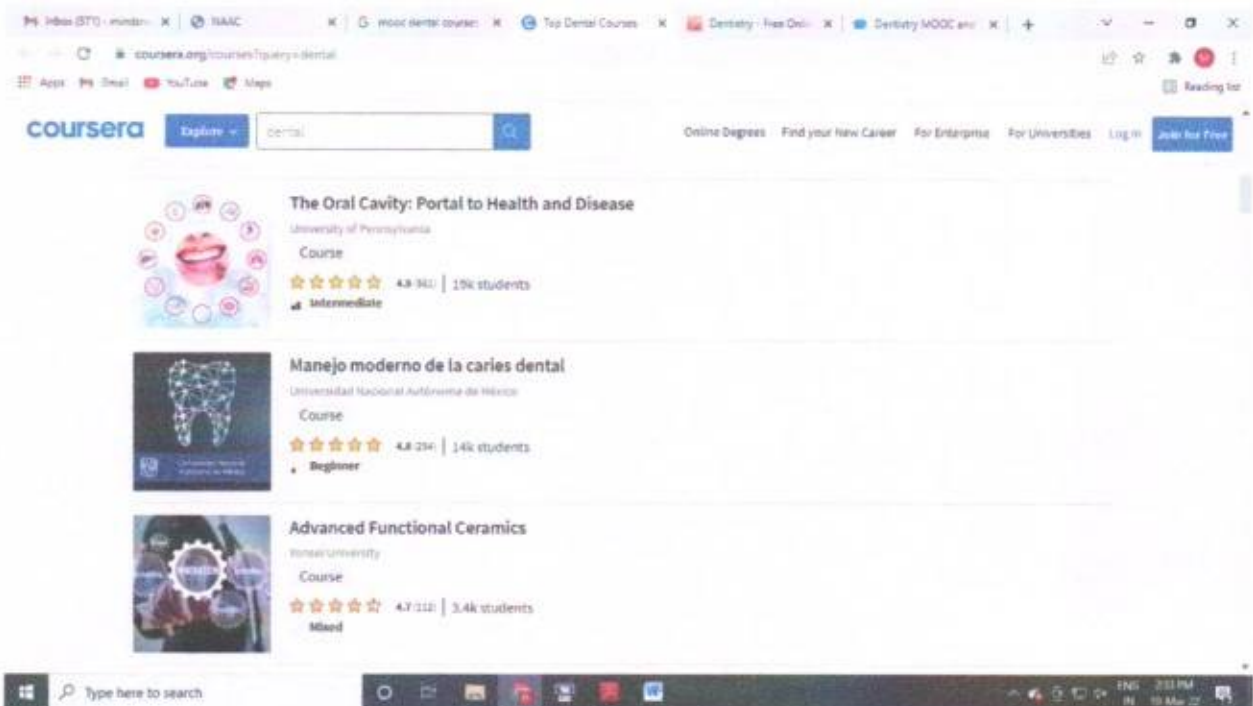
Inbox (571) - mindsr | NAAC | mooc dental course | Top Dental Courses | Dentistry - Free Onli | Dentistry MOOC and

coursera.org/courses?query=dental

Apps Gmail YouTube Maps

Reading list

coursera Explore dental

Online Degrees Find your New Career For Enterprise For Universities Log In Join for Free

The Oral Cavity: Portal to Health and Disease
University of Pennsylvania
Course
4.8 (361) | 19k students
Intermediate

Manejo moderno de la caries dental
Universidad Nacional Autónoma de México
Course
4.8 (294) | 14k students
Beginner

Advanced Functional Ceramics
Yonsei University
Course
4.7 (112) | 3.4k students
Mixed

Type here to search

ENG IN 2:33 PM 10-Mar-22